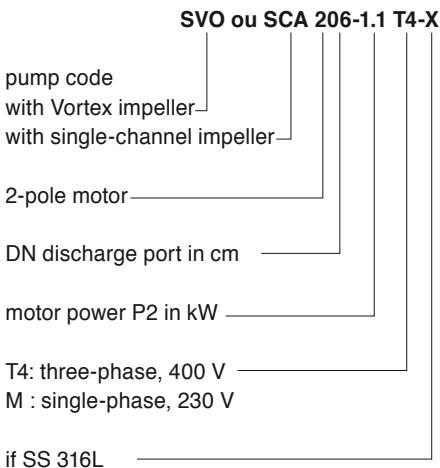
SVO ou SCA 206-1.1 T4-X

pump code
with Vortex impeller
with single-channel impeller

2-pole motor

DN discharge port in cm

motor power P2 in kW

T4: three-phase, 400 V
M : single-phase, 230 V

if SS 316L